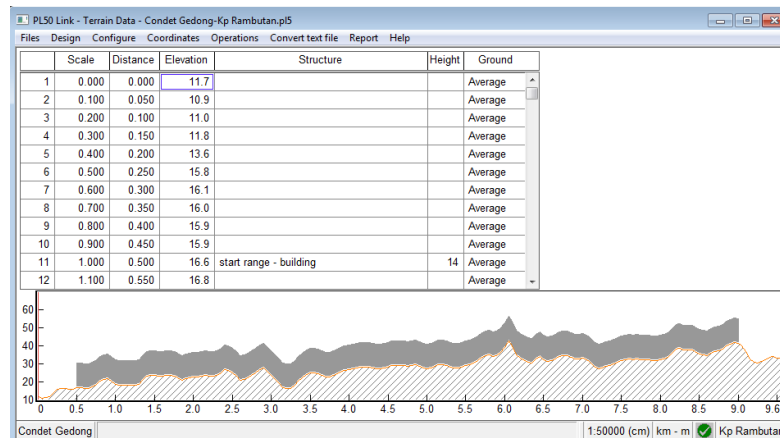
PL50 Link - Terrain Data - Condet Gedong-Kp Rambutan.pl5

Files Design Configure Coordinates Operations Convert text file Report Help

| | Scale | Distance | Elevation | Structure | Height | Ground |
|---|---|---|---|---|---|---|
| 1 | 0.000 | 0.000 | 11.7 | | | Average |
| 2 | 0.100 | 0.050 | 10.9 | | | Average |
| 3 | 0.200 | 0.100 | 11.0 | | | Average |
| 4 | 0.300 | 0.150 | 11.8 | | | Average |
| 5 | 0.400 | 0.200 | 13.6 | | | Average |
| 6 | 0.500 | 0.250 | 15.8 | | | Average |
| 7 | 0.600 | 0.300 | 16.1 | | | Average |
| 8 | 0.700 | 0.350 | 16.0 | | | Average |
| 9 | 0.800 | 0.400 | 15.9 | | | Average |
| 10 | 0.900 | 0.450 | 15.9 | | | Average |
| 11 | 1.000 | 0.500 | 16.6 | start range - building | 14 | Average |
| 12 | 1.100 | 0.550 | 16.8 | | | Average |

60
50
40
30
20
10
0 0.5 1.0 1.5 2.0 2.5 3.0 3.5 4.0 4.5 5.0 5.5 6.0 6.5 7.0 7.5 8.0 8.5 9.0 9.6

Condet Gedong | 1:50000 (cm) | km - m | Kp Rambutan